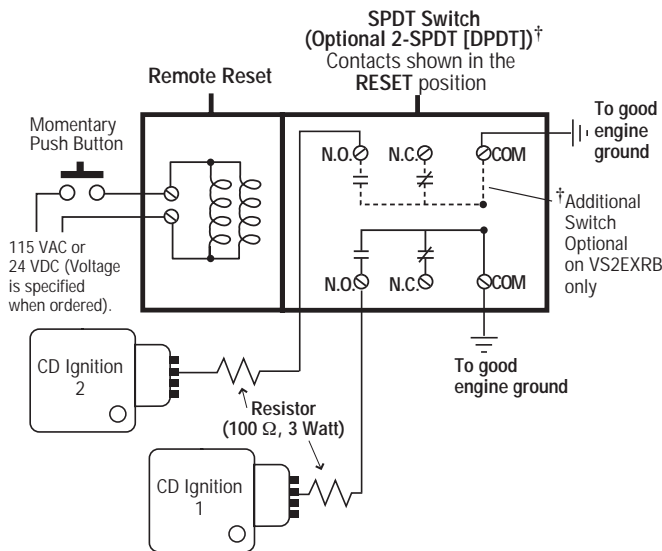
SPDT Switch (Optional 2-SPDT [DPDT])$^{\dagger}$ Contacts shown in the RESET position

Remote Reset

Momentary Push Button

115 VAC or 24 VDC (Voltage is specified when ordered).

N.O.

N.C.

COM

To good engine ground

$^{\dagger}$Additional Switch Optional on VS2EXRB only

N.O.

N.C.

COM

To good engine ground

CD Ignition 2

Resistor (100 $\Omega$, 3 Watt)

CD Ignition 1